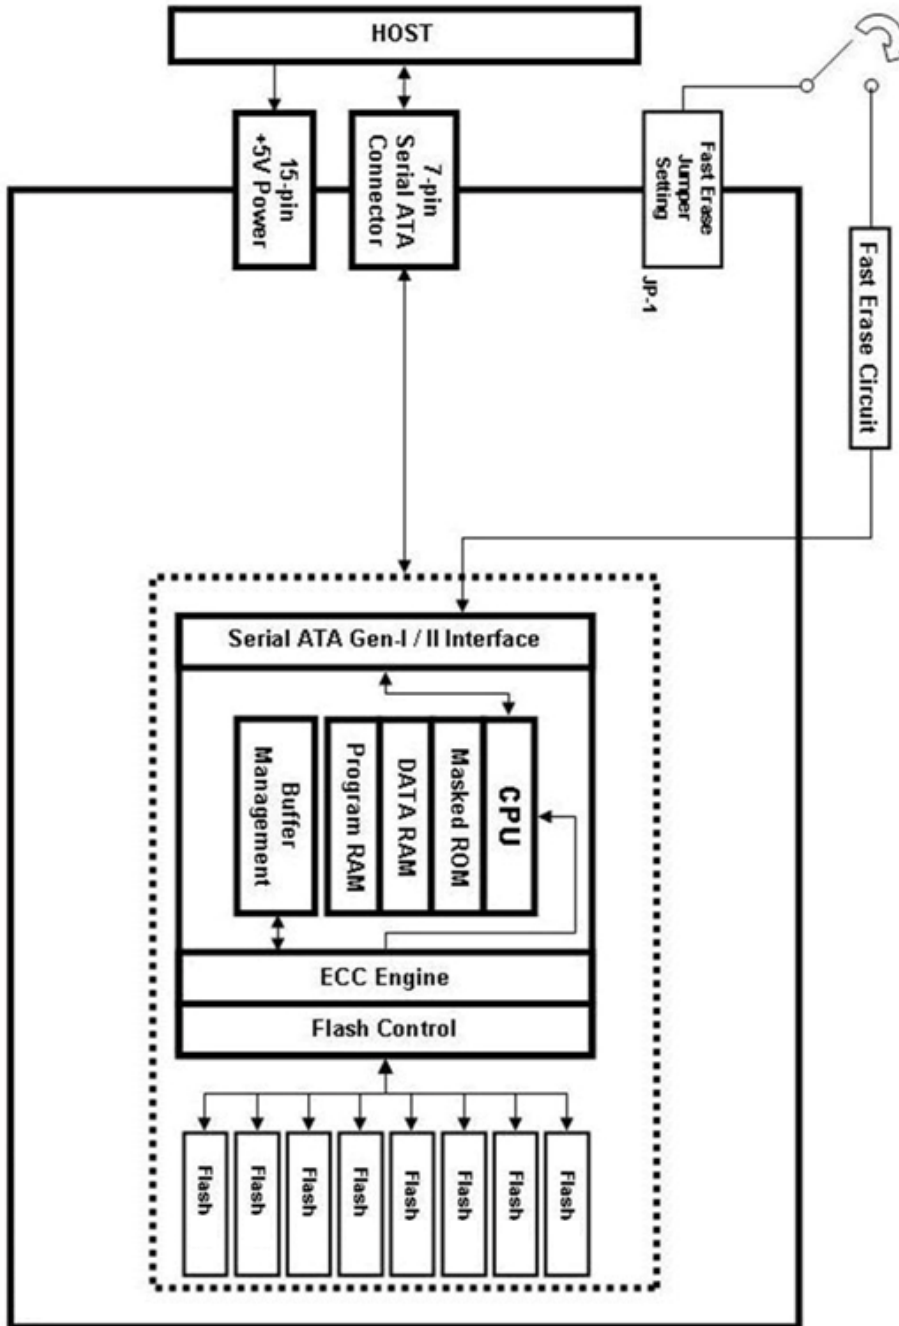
HOST

15-pin +5V Power

7-pin Serial ATA Connector

Fast Erase Jumper Setting

JP-1

Fast Erase Circuit

Serial ATA Gen-I / II Interface

Buffer Management

Program RAM

DATA RAM

Masked ROM

CPU

ECC Engine

Flash Control

Flash

Flash

Flash

Flash

Flash

Flash

Flash

Flash